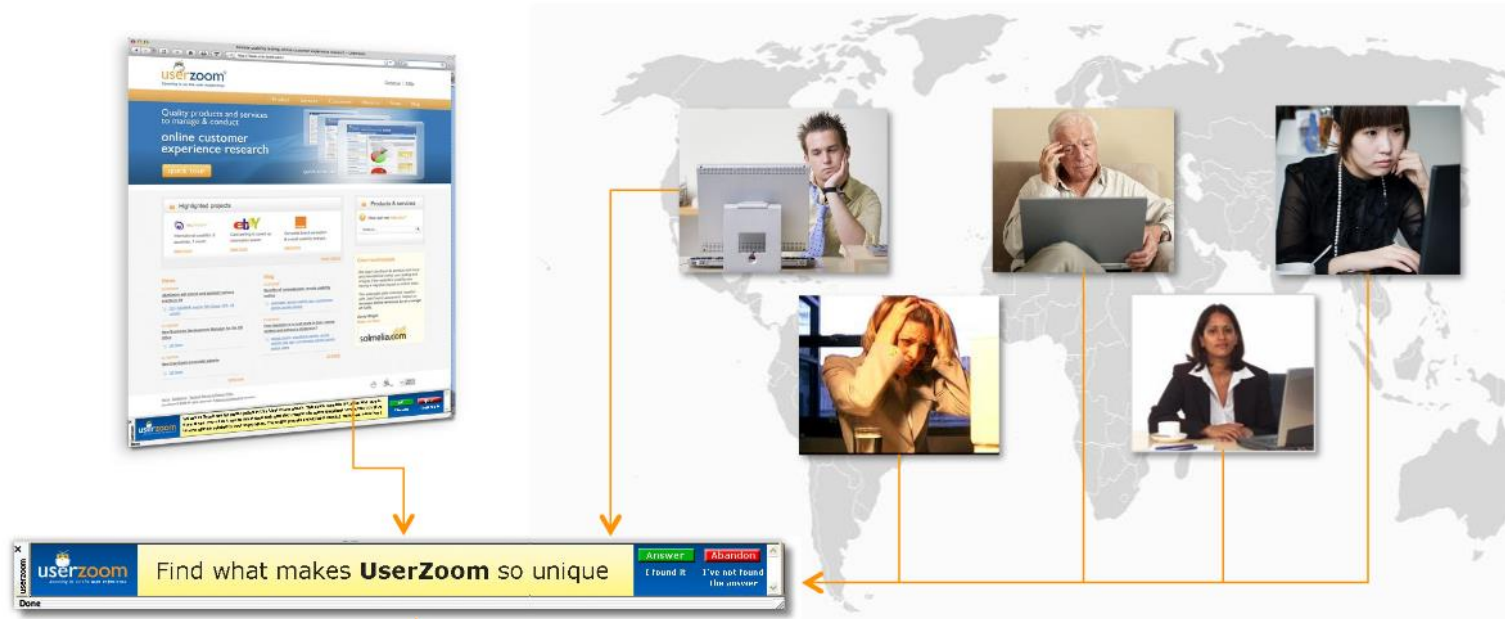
userzoom

Quality products and services to manage & conduct online customer experience research

Highlighted projects

Products & services

solmelia.com

userzoom

Find what makes **UserZoom** so unique

Answer
I found it

Abandon
I've not found the answer

Done